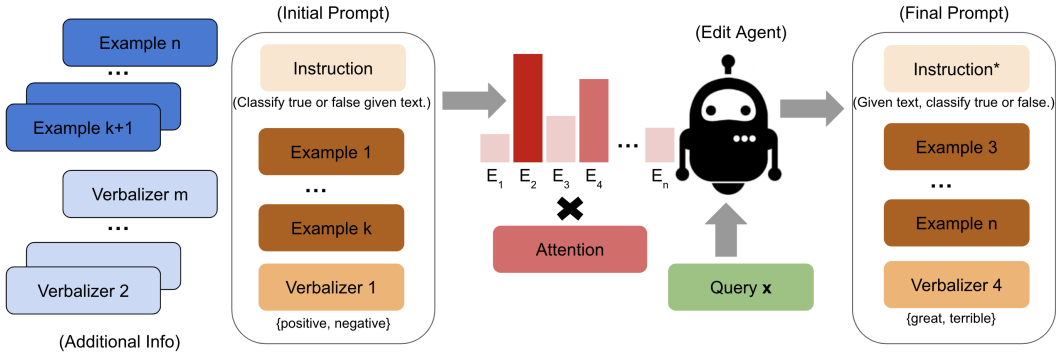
Example n

...

Example k+1

Verbalizer m

...

Verbalizer 2

(Additional Info)

(Initial Prompt)

Instruction

(Classify true or false given text.)

Example 1

...

Example k

Verbalizer 1

{positive, negative}

$E_1$ $E_2$ $E_3$ $E_4$ ... $E_n$

Attention

(Edit Agent)

Query **x**

(Final Prompt)

Instruction*

(Given text, classify true or false.)

Example 3

...

Example n

Verbalizer 4

{great, terrible}